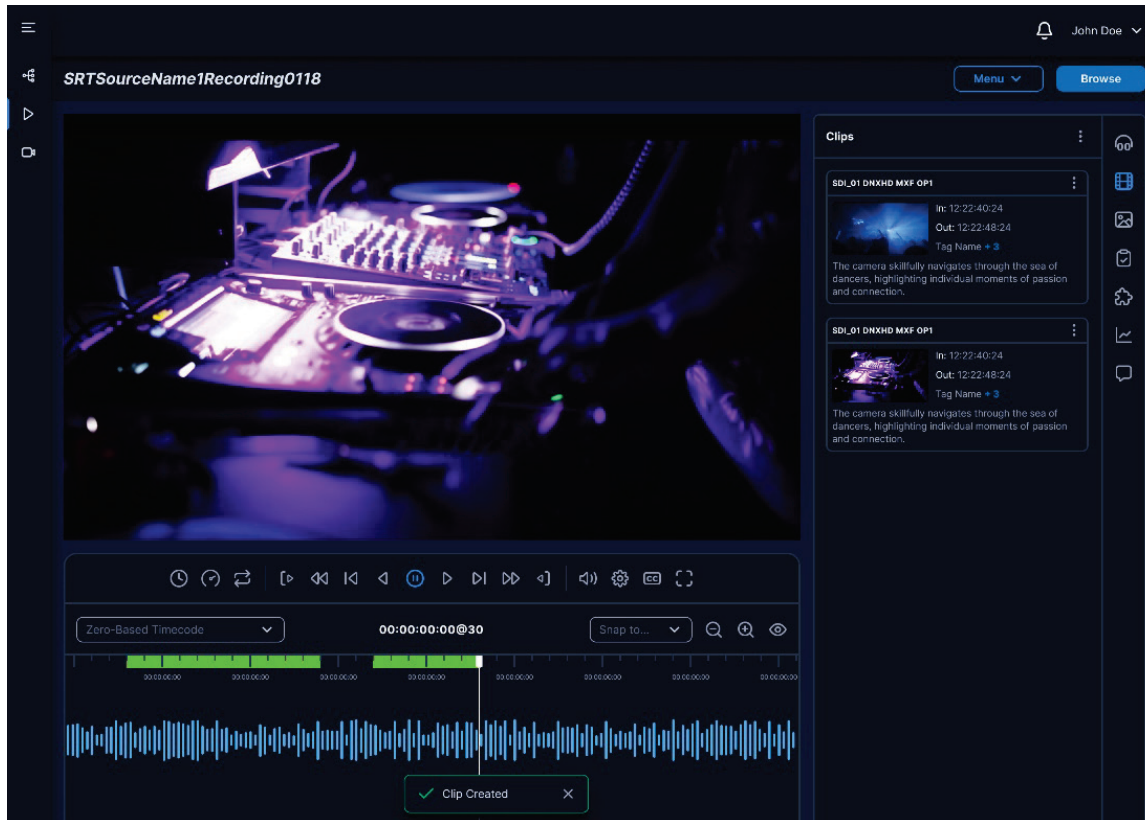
John Doe

SRTSourceName1Recording0118

Menu

Browse

Clips

SDI_01 DNXHD MXF OP1

In: 12:22:40:24

Out: 12:22:48:24

Tag Name + 3

The camera skillfully navigates through the sea of dancers, highlighting individual moments of passion and connection.

SDI_01 DNXHD MXF OP1

In: 12:22:40:24

Out: 12:22:48:24

Tag Name + 3

The camera skillfully navigates through the sea of dancers, highlighting individual moments of passion and connection.

Zero-Based Timecode

00:00:00:00@30

Snap to...

00:00:00:00 00:00:00:00 00:00:00:00 00:00:00:00 00:00:00:00 00:00:00:00 00:00:00:00 00:00:00:00

Clip Created